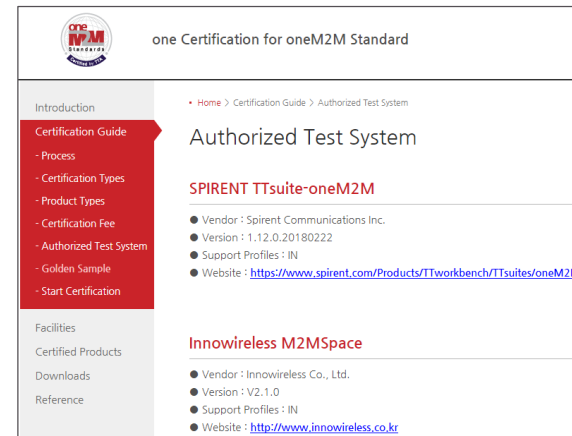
one M2M Standards Certified by TTA

one Certification for oneM2M Standard

Introduction
Certification Guide
- Process
- Certification Types
- Product Types
- Certification Fee
- Authorized Test System
- Golden Sample
- Start Certification

Facilities
Certified Products
Downloads
Reference

• Home > Certification Guide > Authorized Test System

Authorized Test System

SPIRENT TTsuite-oneM2M

● Vendor : Spirent Communications Inc.
● Version : 1.12.0.20180222
● Support Profiles : IN
● Website : https://www.spirent.com/Products/TTworkbench/TTsuites/oneM2

Innowireless M2MSpace

● Vendor : Innowireless Co., Ltd.
● Version : V2.1.0
● Support Profiles : IN
● Website : http://www.innowireless.co.kr